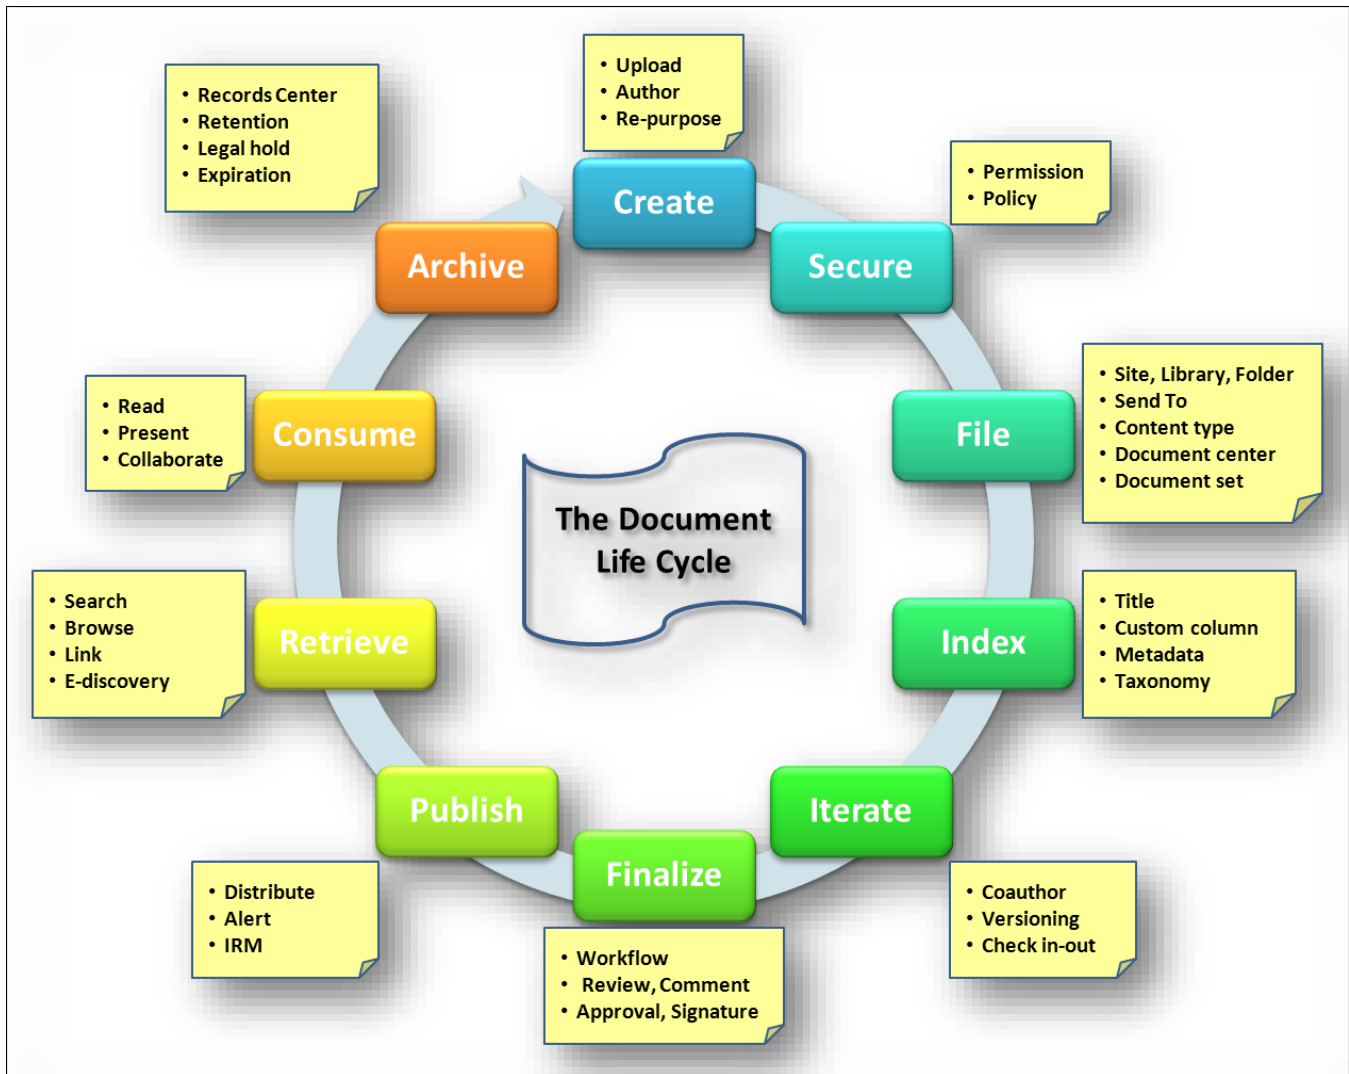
• Upload
• Author
• Re-purpose

Create

• Permission
• Policy

Secure

• Site, Library, Folder
• Send To
• Content type
• Document center
• Document set

File

• Title
• Custom column
• Metadata
• Taxonomy

Index

Iterate

• Coauthor
• Versioning
• Check in-out

Finalize

• Workflow
• Review, Comment
• Approval, Signature

Publish

• Distribute
• Alert
• IRM

Retrieve

• Search
• Browse
• Link
• E-discovery

Consume

• Read
• Present
• Collaborate

Archive

• Records Center
• Retention
• Legal hold
• Expiration

The Document Life Cycle